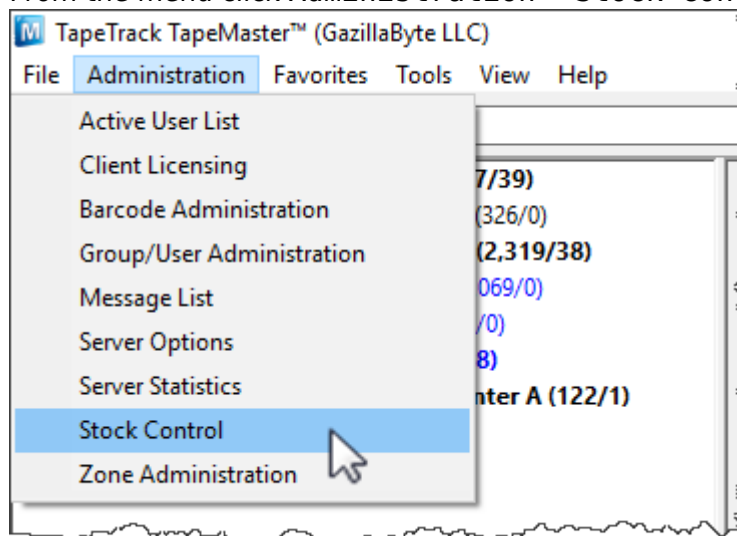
From the menu click Administration → Stock Con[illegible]

M TapeTrack TapeMaster™ (GazillaByte LLC)

File Administration Favorites Tools View Help

Active User List
Client Licensing
Barcode Administration
Group/User Administration
Message List
Server Options
Server Statistics
Stock Control
Zone Administration

7/39)
(326/0)
(2,319/38)
069/0)
/0)
8)
nter A (122/1)